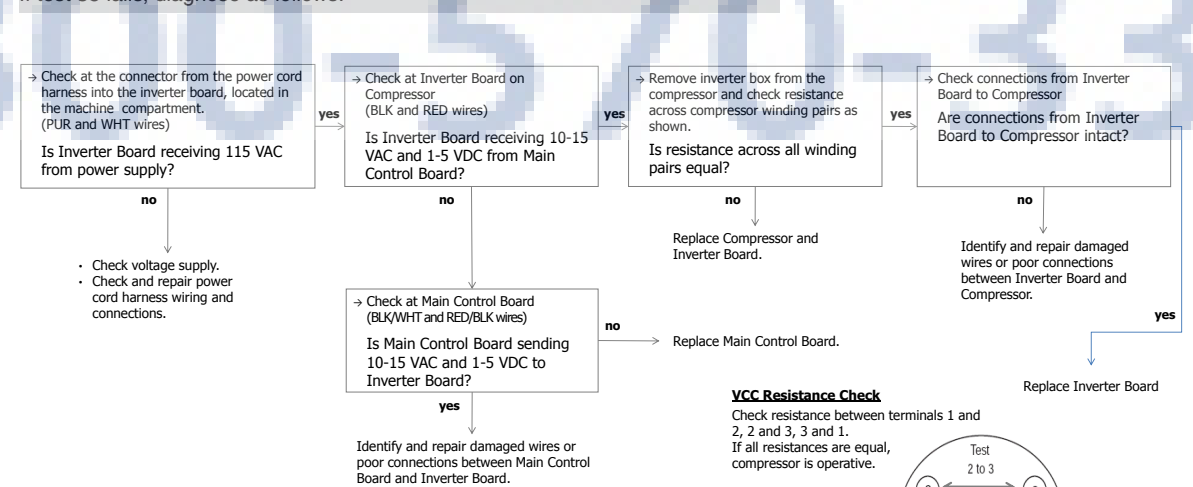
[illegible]

→ Check at the connector from the power cord harness into the inverter board, located in the machine compartment. (PUR and WHT wires)

Is Inverter Board receiving 115 VAC from power supply?

no

• Check voltage supply.
• Check and repair power cord harness wiring and connections.

yes

→ Check at Inverter Board on Compressor (BLK and RED wires)

Is Inverter Board receiving 10-15 VAC and 1-5 VDC from Main Control Board?

no

→ Check at Main Control Board (BLK/WHT and RED/BLK wires)

Is Main Control Board sending 10-15 VAC and 1-5 VDC to Inverter Board?

no

Replace Main Control Board.

yes

Identify and repair damaged wires or poor connections between Main Control Board and Inverter Board.

yes

→ Remove inverter box from the compressor and check resistance across compressor winding pairs as shown.

Is resistance across all winding pairs equal?

no

Replace Compressor and Inverter Board.

yes

→ Check connections from Inverter Board to Compressor

Are connections from Inverter Board to Compressor intact?

no

Identify and repair damaged wires or poor connections between Inverter Board and Compressor.

yes

Replace Inverter Board

VCC Resistance Check

Check resistance between terminals 1 and 2, 2 and 3, 3 and 1.
If all resistances are equal, compressor is operative.

Test
2 to 3